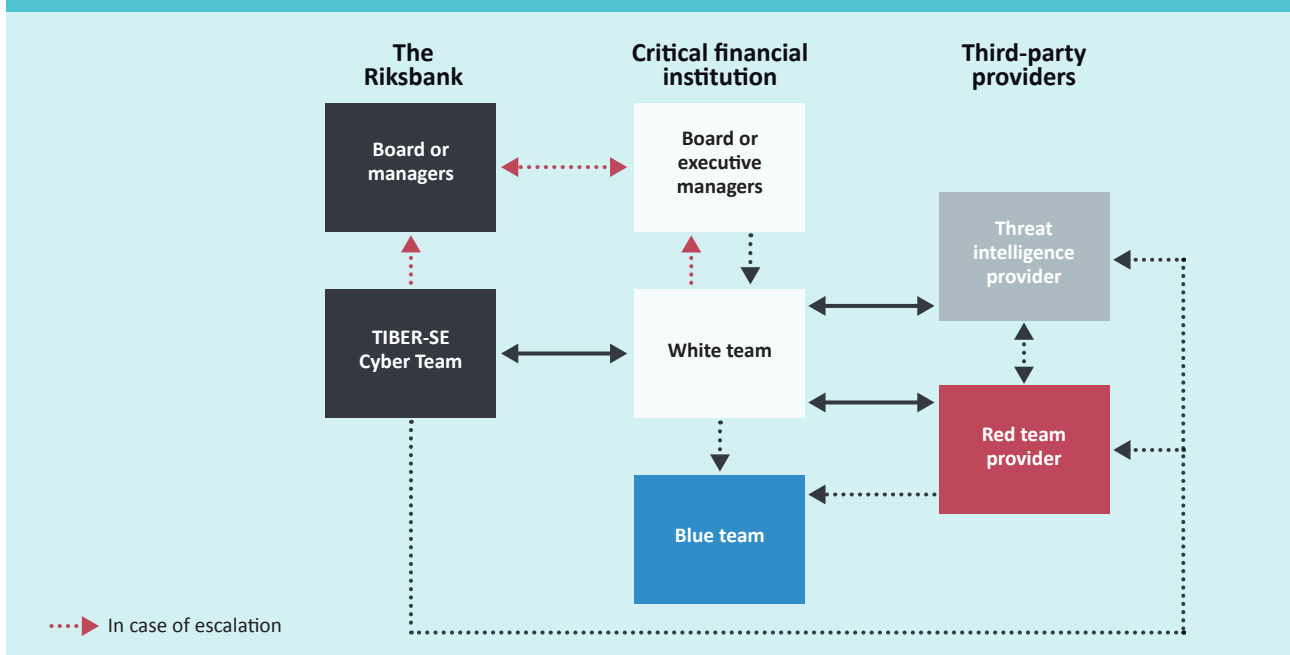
The Riksbank

Critical financial institution

Third-party providers

Board or managers

Board or executive managers

Threat intelligence provider

TIBER-SE Cyber Team

White team

Red team provider

Blue team

In case of escalation